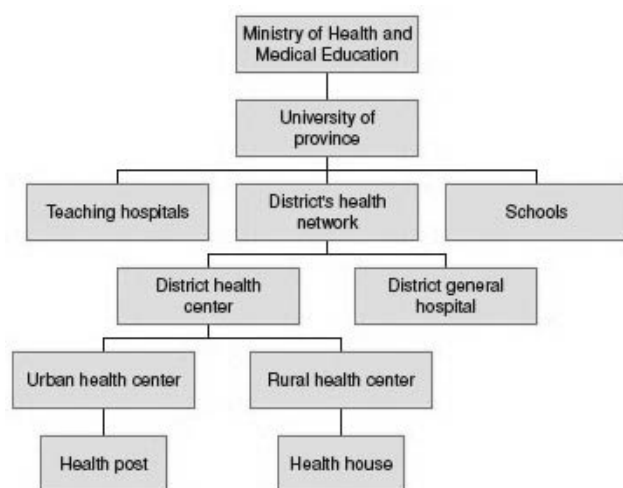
Ministry of Health and Medical Education

University of province

Teaching hospitals

District's health network

Schools

District health center

District general hospital

Urban health center

Rural health center

Health post

Health house